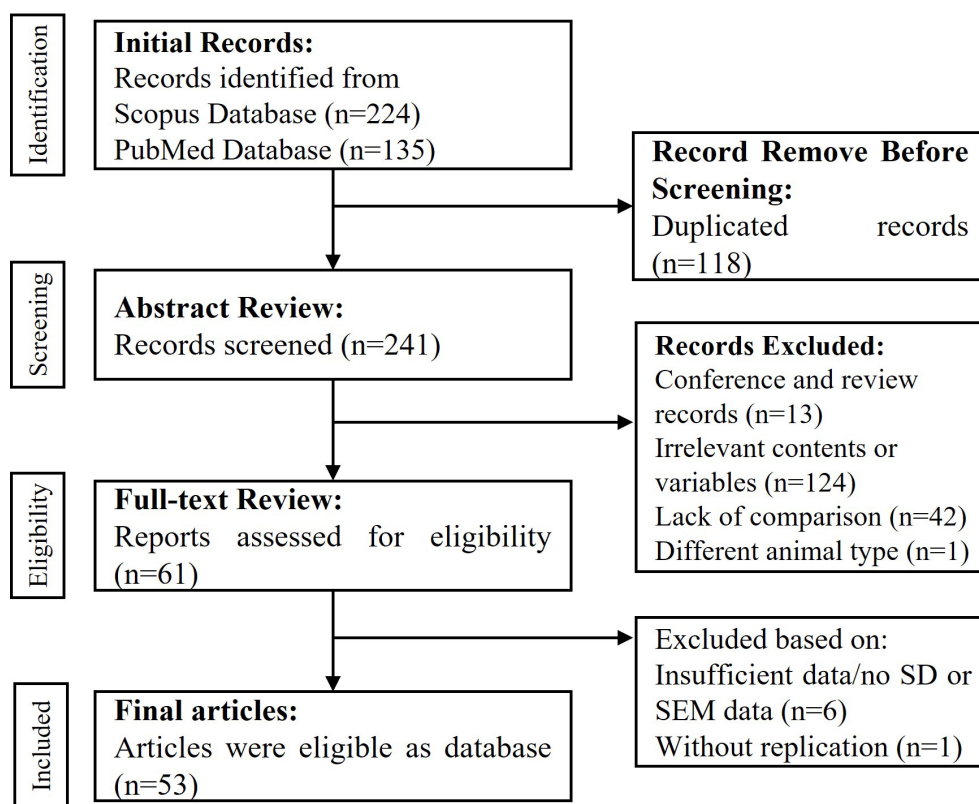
Identification

Initial Records:
Records identified from Scopus Database (n=224)
PubMed Database (n=135)

Record Remove Before Screening:
Duplicated records (n=118)

Screening

Abstract Review:
Records screened (n=241)

Records Excluded:
Conference and review records (n=13)
Irrelevant contents or variables (n=124)
Lack of comparison (n=42)
Different animal type (n=1)

Eligibility

Full-text Review:
Reports assessed for eligibility (n=61)

Excluded based on:
Insufficient data/no SD or SEM data (n=6)
Without replication (n=1)

Included

Final articles:
Articles were eligible as database (n=53)